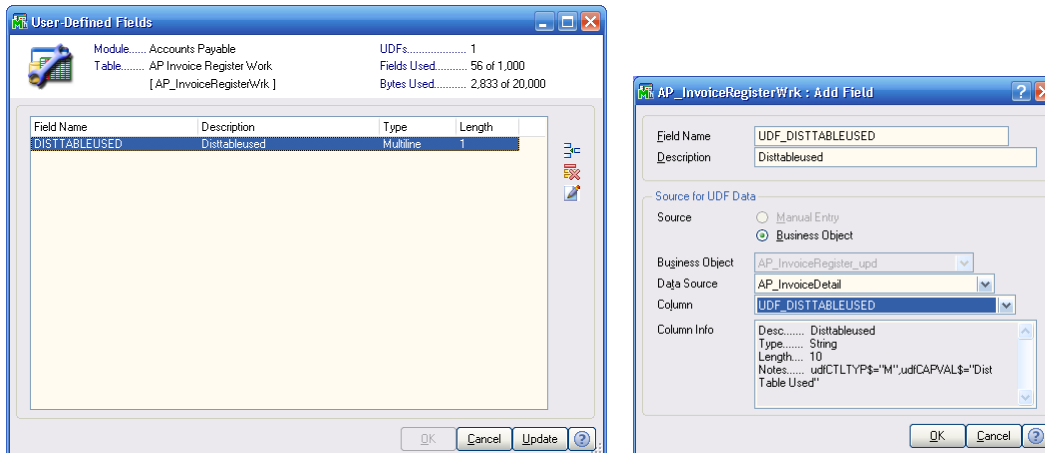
User-Defined Fields

Module...... Accounts Payable
Table........ AP Invoice Register Work
[ AP_InvoiceRegisterWrk ]

UDFs.................... 1
Fields Used............ 56 of 1,000
Bytes Used........... 2,833 of 20,000

| Field Name | Description | Type | Length |
|---|---|---|---|
| DISTTABLEUSED | Disttableused | Multiline | 1 |

OK Cancel Update ?

AP_InvoiceRegisterWrk : Add Field

Field Name UDF_DISTTABLEUSED
Description Disttableused

Source for UDF Data
Source
Manual Entry
Business Object

Business Object AP_InvoiceRegister_upd
Data Source AP_InvoiceDetail
Column UDF_DISTTABLEUSED
Column Info
Desc........ Disttableused
Type....... String
Length.... 10
Notes...... udfCTLTYP$="M",udfCAPVAL$="Dist Table Used"

OK Cancel ?